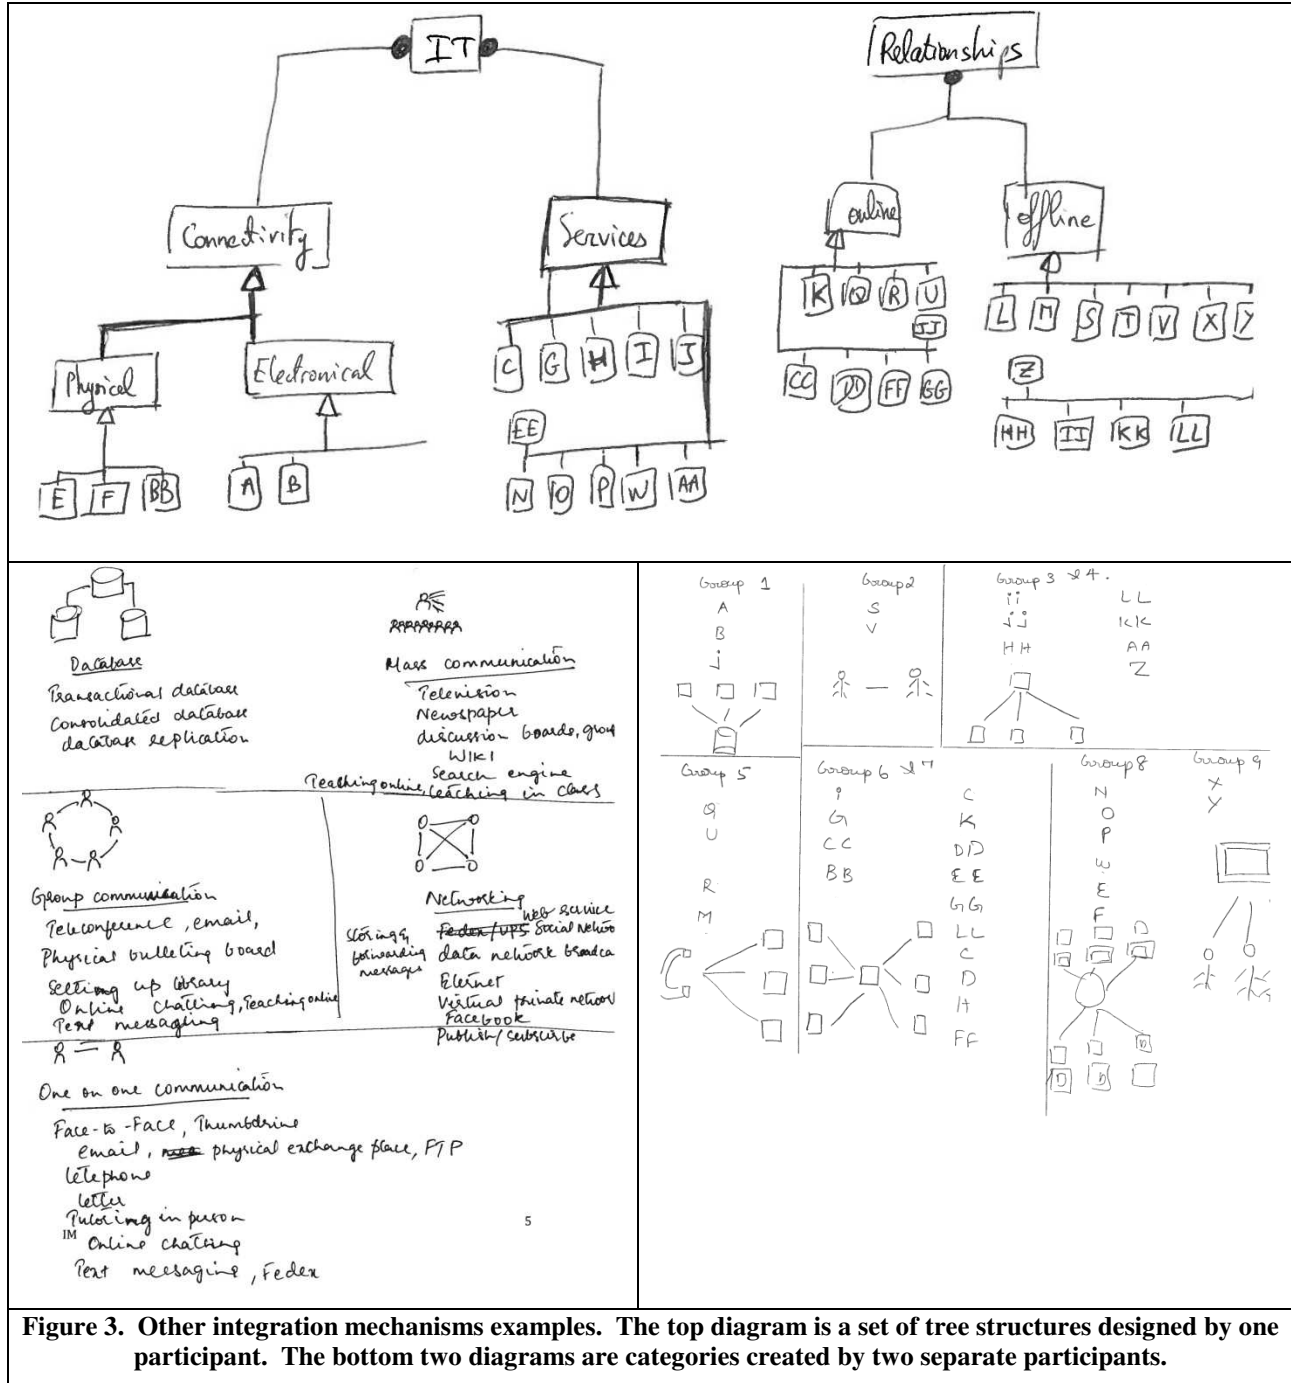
IT

Connectivity

Services

Physical

Electronical

E F BB

A B

C G H I J

EE

N O P W AA

Relationships

online

offline

K Q R U

JJ

CC DD FF GG

L M S T V X Y

Z

HH II KK LL

Database

Transactional database
Consolidated database
database replication

Mass communication

Television
Newspaper
discussion boards, group
WIKI
Search engine
Teaching online, teaching in class

Group communication

Teleconference, email,
Physical bulleting board
Setting up library
Online chatting, Teaching online
Text messaging

Networking

web service
~~Fedex/UPS~~ Social network
storing & forwarding messages
data network broadca
Ethernet
Virtual private network
Facebook
Publish/subscribe

One on one communication

Face-to-Face, Thumbdrive
email, ~~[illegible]~~ physical exchange place, FTP
telephone
letter
Tutoring in person
IM Online chatting
Text messaging, Fedex

5

Group 1
A
B
J

Group 2
S
V

Group 3 & 4.
II
JJ
HH

LL
KK
AA
Z

Group 5
Q
U
R
M

Group 6 & 7
I
G
CC
BB

C
K
DD
EE
GG
LL
C
D
H
FF

Group 8
N
O
P
W
E
F

Group 9
X
Y

**Figure 3. Other integration mechanisms examples. The top diagram is a set of tree structures designed by one participant. The bottom two diagrams are categories created by two separate participants.**